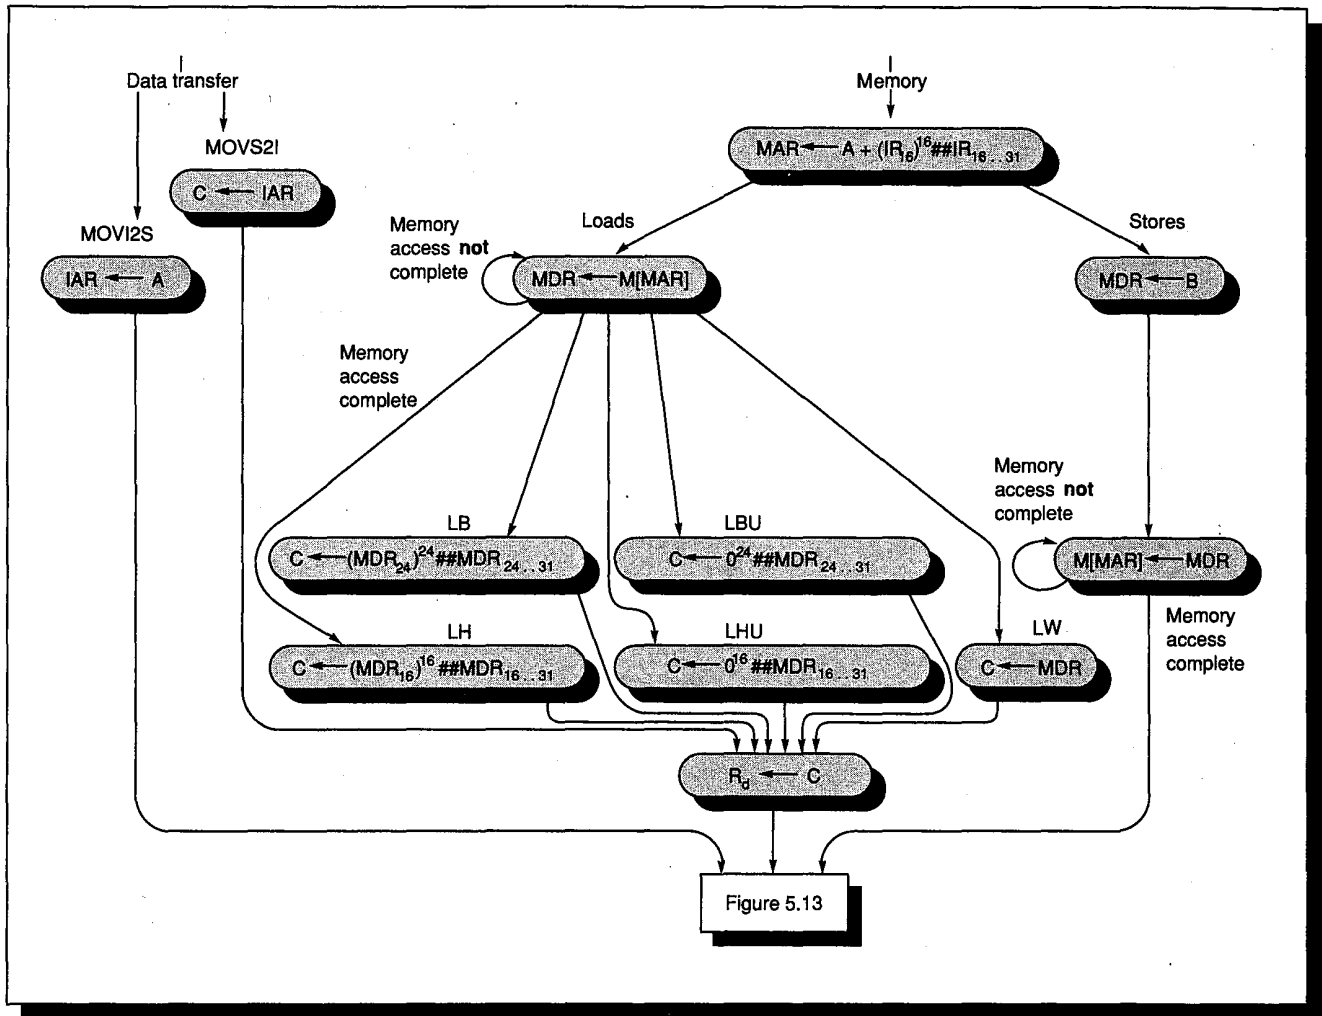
Data transfer

Memory

MOVS2I

$MAR \leftarrow A + (IR_{16})^{16}\#\#IR_{16..31}$

$C \leftarrow IAR$

Loads

Stores

MOVI2S

Memory access **not** complete

$IAR \leftarrow A$

$MDR \leftarrow M[MAR]$

$MDR \leftarrow B$

Memory access complete

Memory access **not** complete

LB

LBU

$C \leftarrow (MDR_{24})^{24}\#\#MDR_{24..31}$

$C \leftarrow 0^{24}\#\#MDR_{24..31}$

$M[MAR] \leftarrow MDR$

LH

LHU

LW

Memory access complete

$C \leftarrow (MDR_{16})^{16}\#\#MDR_{16..31}$

$C \leftarrow 0^{16}\#\#MDR_{16..31}$

$C \leftarrow MDR$

$R_d \leftarrow C$

Figure 5.13